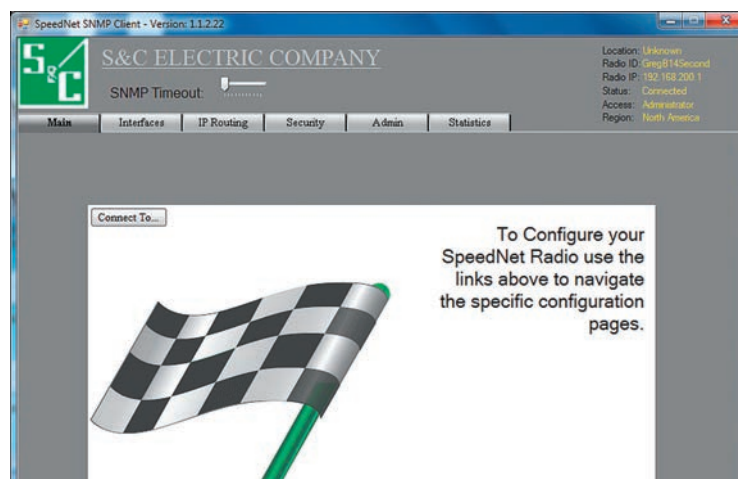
SpeedNet SNMP Client - Version: 1.1.2.22

S&C ELECTRIC COMPANY

SNMP Timeout:

Location: Unknown
Radio ID: GregB14Second
Radio IP: 192.168.200.1
Status: Connected
Access: Administrator
Region: North America

Main | Interfaces | IP Routing | Security | Admin | Statistics

Connect To...

To Configure your SpeedNet Radio use the links above to navigate the specific configuration pages.